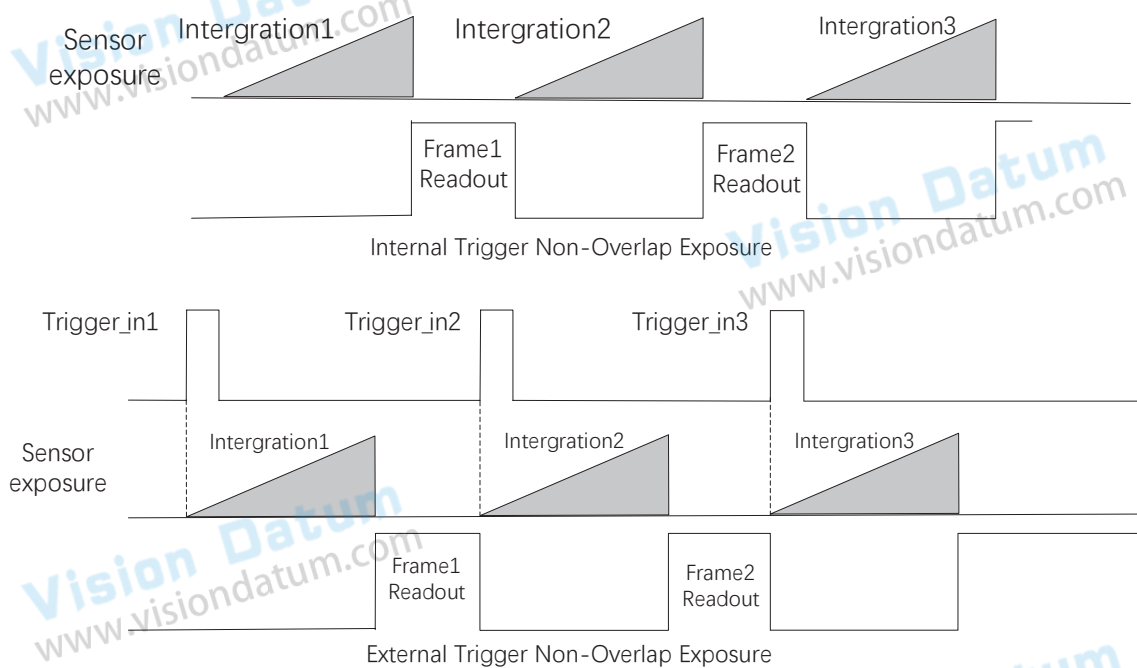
Vision Datum www.visiondatum.com

Sensor exposure

Intergration1

Intergration2

Intergration3

Frame1 Readout

Frame2 Readout

Vision Datum www.visiondatum.com

Internal Trigger Non-Overlap Exposure

Trigger_in1

Trigger_in2

Trigger_in3

Sensor exposure

Intergration1

Intergration2

Intergration3

Vision Datum www.visiondatum.com

Frame1 Readout

Frame2 Readout

External Trigger Non-Overlap Exposure